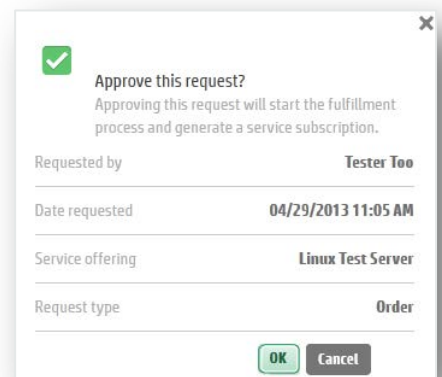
×

Approve this request?

Approving this request will start the fulfillment process and generate a service subscription.

| | |
|---|---|
| Requested by | Tester Too |
| Date requested | 04/29/2013 11:05 AM |
| Service offering | Linux Test Server |
| Request type | Order |

OK Cancel